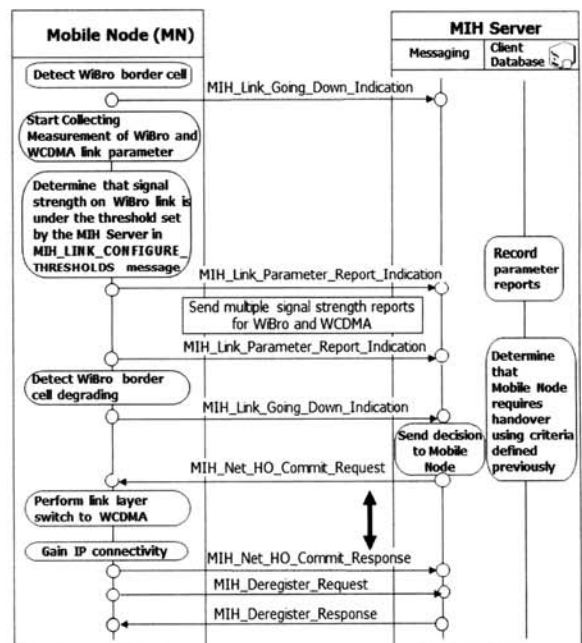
Mobile Node (MN)

MIH Server

Messaging

Client Database

Detect WiBro border cell

MIH_Link_Going_Down_Indication

Start Collecting Measurement of WiBro and WCDMA link parameter

Determine that signal strength on WiBro link is under the threshold set by the MIH Server in MIH_LINK_CONFIGURE_THRESHOLDS message

Record parameter reports

MIH_Link_Parameter_Report_Indication

Send multiple signal strength reports for WiBro and WCDMA

MIH_Link_Parameter_Report_Indication

Determine that Mobile Node requires handover using criteria defined previously

Detect WiBro border cell degrading

MIH_Link_Going_Down_Indication

Send decision to Mobile Node

MIH_Net_HO_Commit_Request

Perform link layer switch to WCDMA

Gain IP connectivity

MIH_Net_HO_Commit_Response

MIH_Deregister_Request

MIH_Deregister_Response